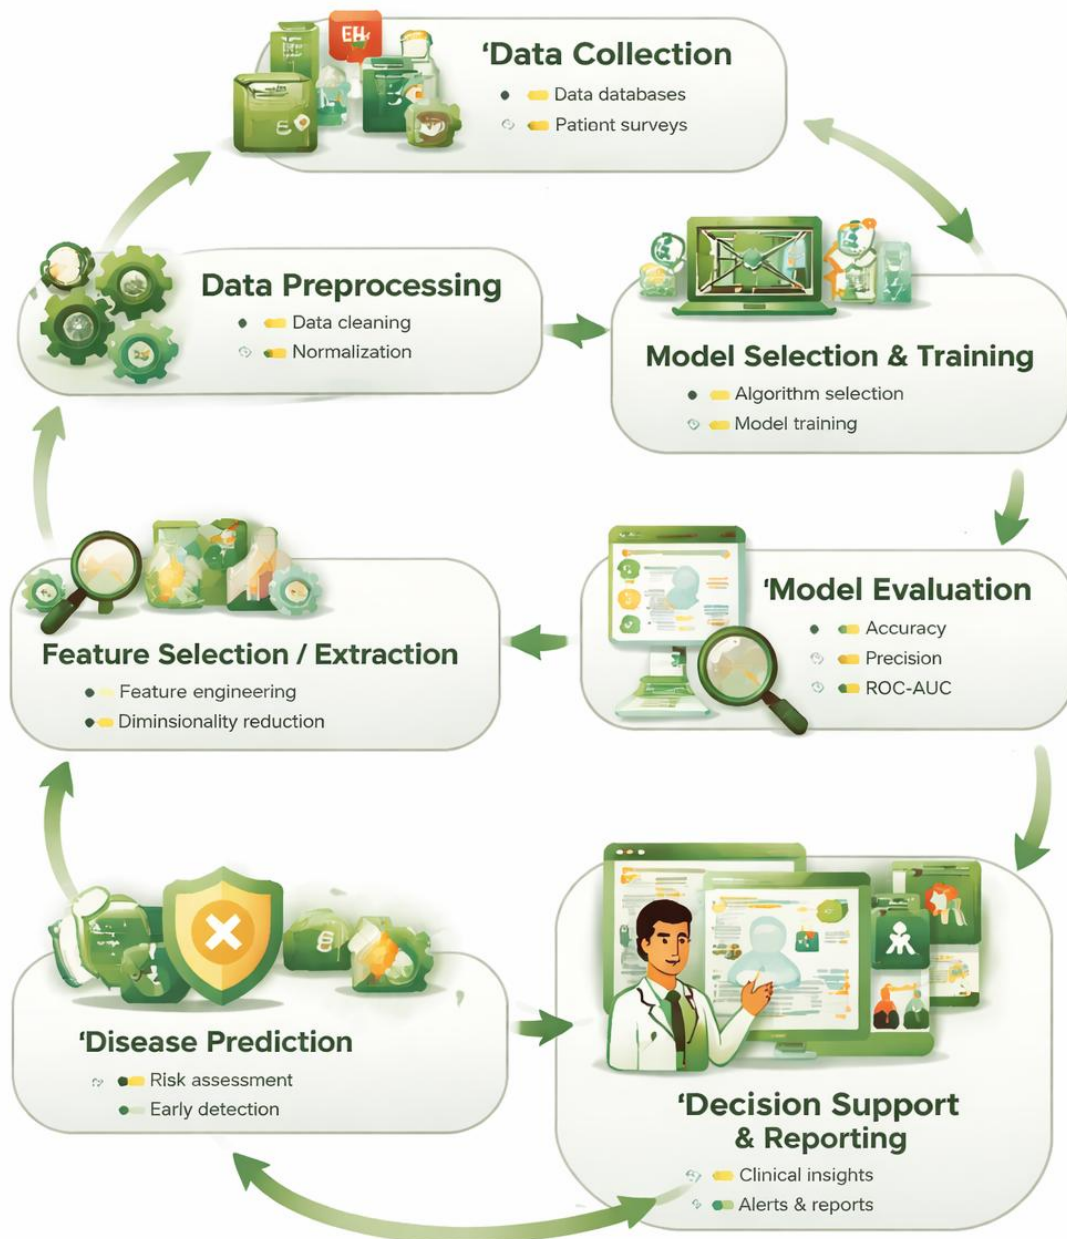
EH

'Data Collection
Data databases
Patient surveys

Data Preprocessing
Data cleaning
Normalization

Model Selection & Training
Algorithm selection
Model training

Feature Selection / Extraction
Feature engineering
Diminsionality reduction

'Model Evaluation
Accuracy
Precision
ROC-AUC

'Disease Prediction
Risk assessment
Early detection

'Decision Support & Reporting
Clinical insights
Alerts & reports